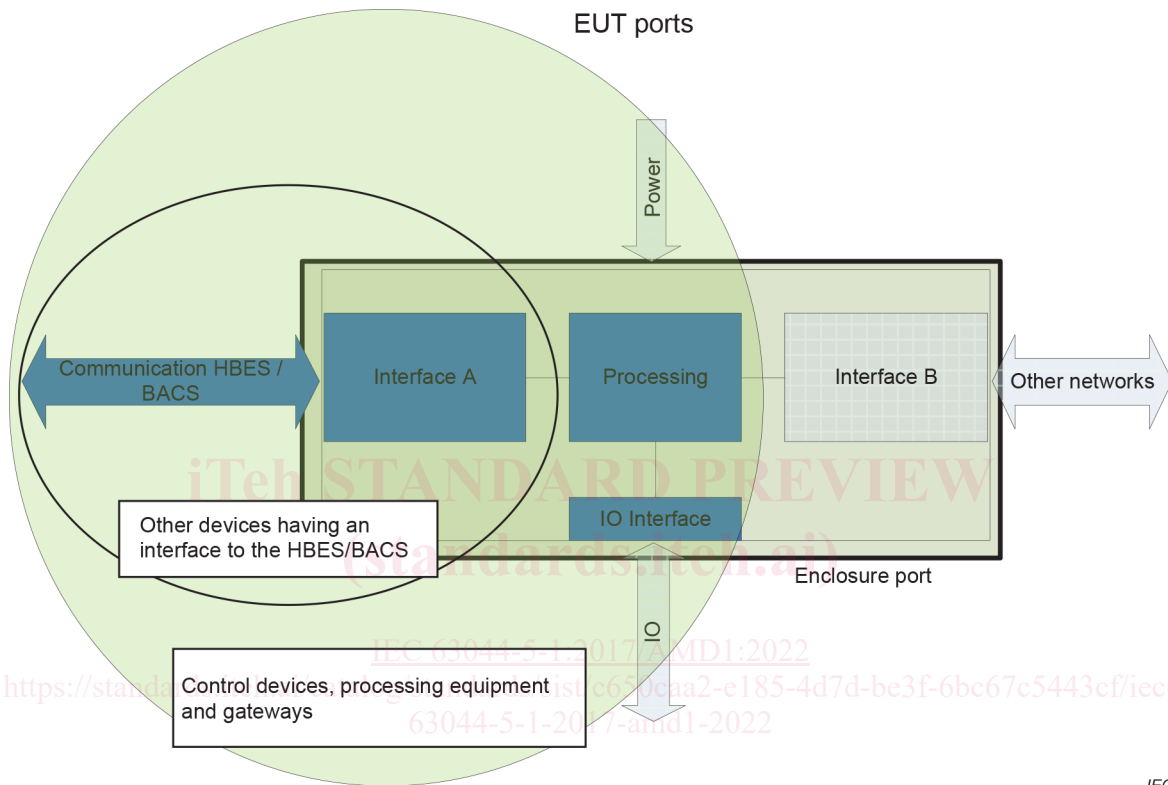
EUT ports

Power

Communication HBES / BACS

Interface A

Processing

Interface B

Other networks

iTeh STANDARD PREVIEW
(standards.iteh.ai)

Other devices having an interface to the HBES/BACS

IO Interface

Enclosure port

IO

IEC 63044-5-1:2017/AMD1:2022
https://standa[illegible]st/c650caa2-e185-4d7d-be3f-6bc67c5443cf/iec-63044-5-1-2017-amd1-2022

Control devices, processing equipment and gateways

IEC